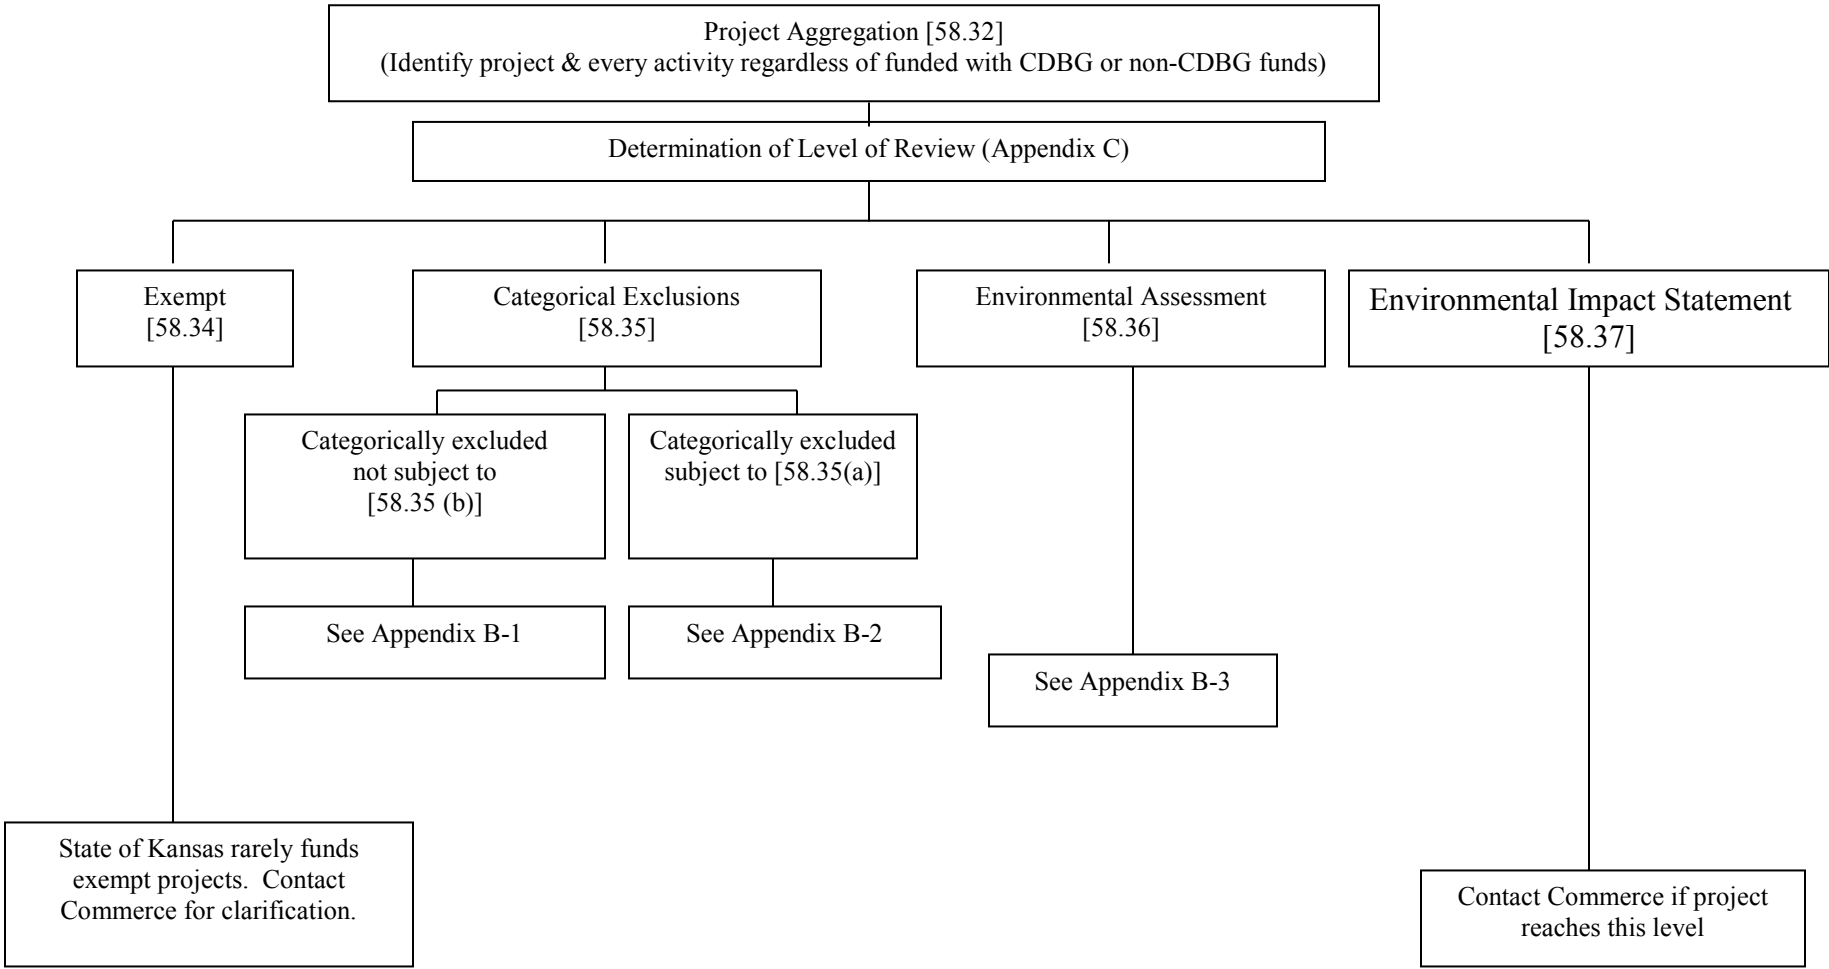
Project Aggregation [58.32]
(Identify project & every activity regardless of funded with CDBG or non-CDBG funds)

Determination of Level of Review (Appendix C)

Exempt
[58.34]

Categorical Exclusions
[58.35]

Environmental Assessment
[58.36]

Environmental Impact Statement
[58.37]

Categorically excluded not subject to [58.35 (b)]

Categorically excluded subject to [58.35(a)]

See Appendix B-1

See Appendix B-2

See Appendix B-3

State of Kansas rarely funds exempt projects. Contact Commerce for clarification.

Contact Commerce if project reaches this level